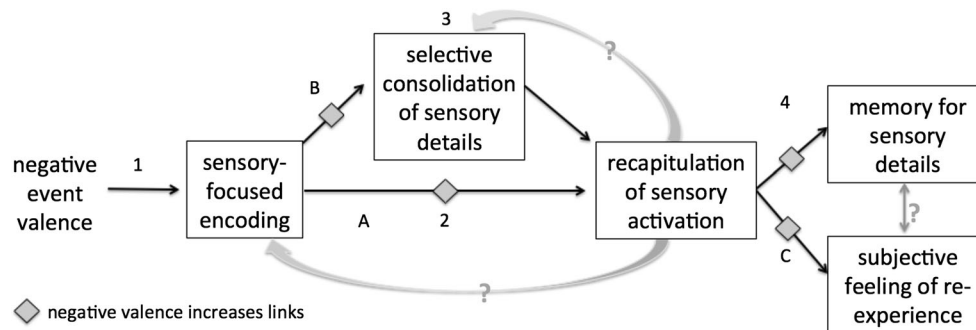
3

selective consolidation of sensory details

?

B

4

memory for sensory details

negative event valence

1

sensory-focused encoding

recapitulation of sensory activation

A

2

?

C

subjective feeling of re-experience

?

negative valence increases links